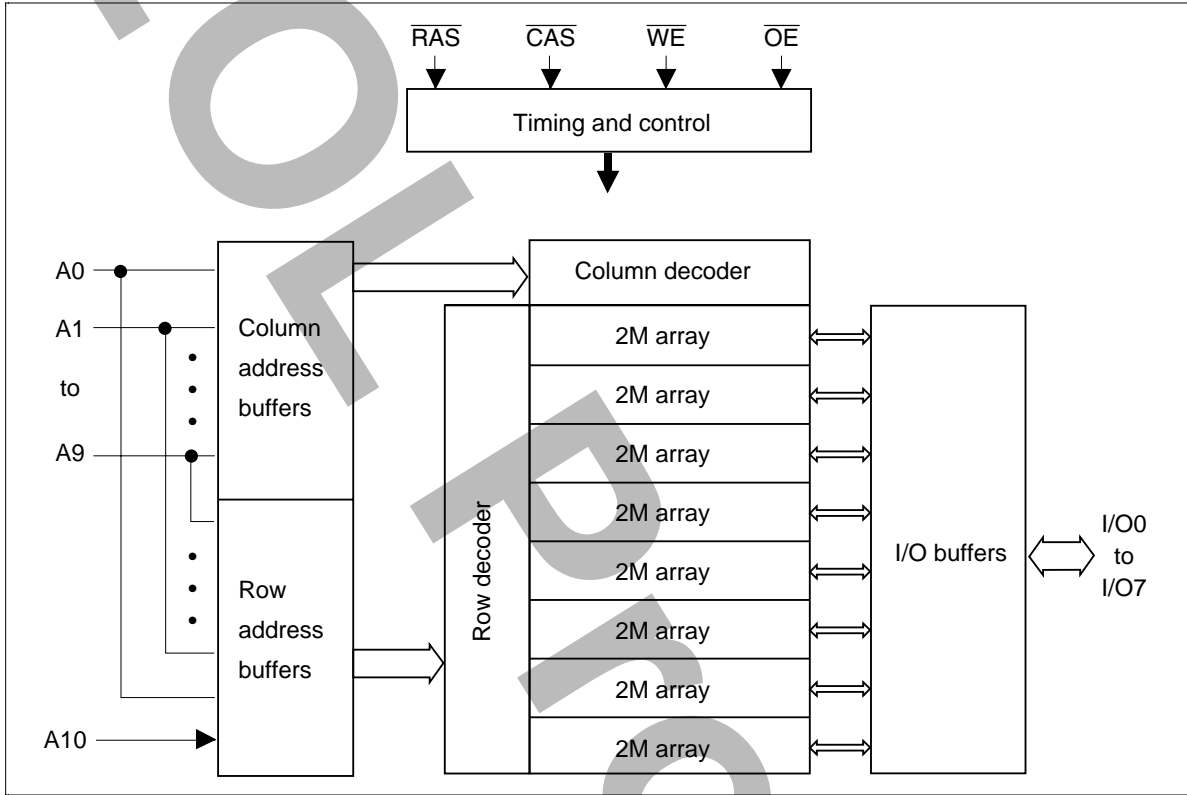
$\overline{RAS}$ $\overline{CAS}$ $\overline{WE}$ $\overline{OE}$

Timing and control

A0

A1

to

A9

A10

Column address buffers

Row address buffers

Column decoder

Row decoder

2M array

2M array

2M array

2M array

2M array

2M array

2M array

2M array

I/O buffers

I/O0 to I/O7